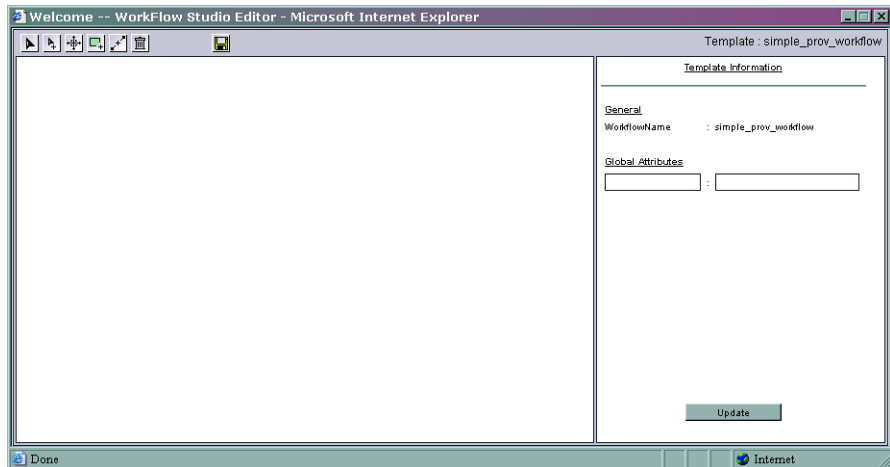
Welcome -- WorkFlow Studio Editor - Microsoft Internet Explorer

Template : simple_prov_workflow

Template Information

General

WorkflowName : simple_prov_workflow

Global Attributes

:

Update

Done

Internet